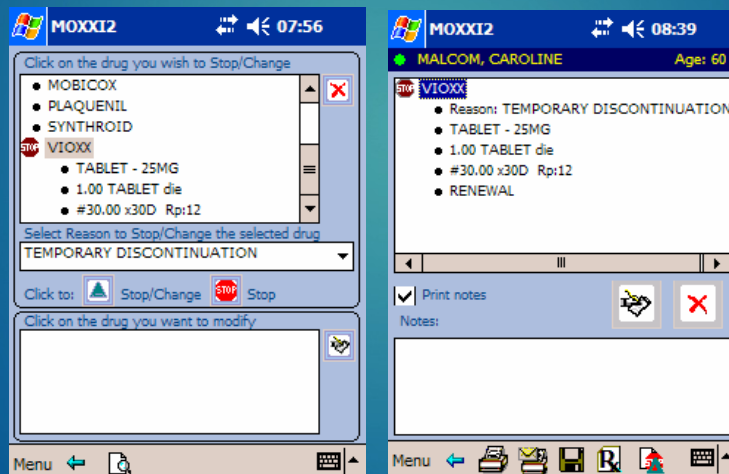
MOXXI2 07:56

Click on the drug you wish to Stop/Change

- MOBICOX
- PLAQUENIL
- SYNTHROID

STOP VIOXX

- TABLET - 25MG
- 1.00 TABLET die
- #30.00 x30D Rp:12

Select Reason to Stop/Change the selected drug

TEMPORARY DISCONTINUATION

Click to: Stop/Change STOP Stop

Click on the drug you want to modify

Menu

MOXXI2 08:39

MALCOM, CAROLINE Age: 60

STOP VIOXX

- Reason: TEMPORARY DISCONTINUATION
- TABLET - 25MG
- 1.00 TABLET die
- #30.00 x30D Rp:12
- RENEWAL

Print notes

Notes:

Menu